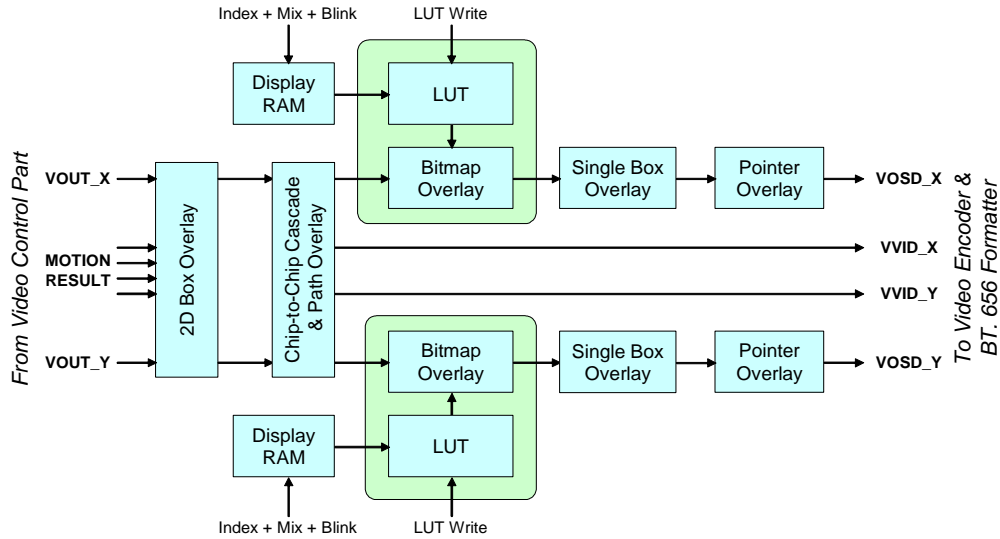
From Video Control Part

Index + Mix + Blink

LUT Write

Display RAM

LUT

VOUT_X

2D Box Overlay

Chip-to-Chip Cascade & Path Overlay

Bitmap Overlay

Single Box Overlay

Pointer Overlay

VOSD_X

MOTION

RESULT

VVID_X

VVID_Y

VOUT_Y

Bitmap Overlay

Single Box Overlay

Pointer Overlay

VOSD_Y

Display RAM

LUT

Index + Mix + Blink

LUT Write

To Video Encoder & BT. 656 Formatter